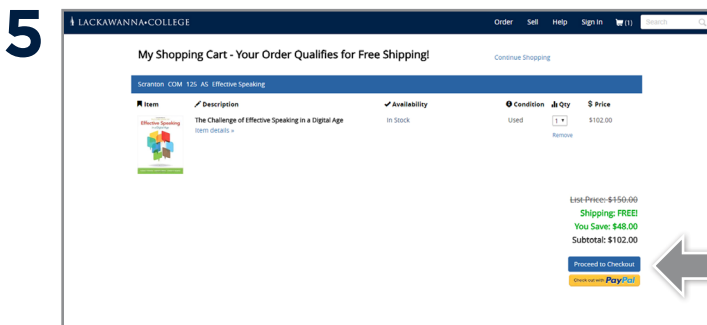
5

LACKAWANNA•COLLEGE

Order Sell Help Sign In (1) Search

My Shopping Cart - Your Order Qualifies for Free Shipping!

Continue Shopping

Scranton COM 125 AS Effective Speaking

| Item | Description | Availability | Condition | Qty | Price |
|---|---|---|---|---|---|
| Effective Speaking | The Challenge of Effective Speaking in a Digital Age Item details » | In Stock | Used | 1 Remove | $102.00 |

~~List Price: $150.00~~
Shipping: FREE!
You Save: $48.00
Subtotal: $102.00

Proceed to Checkout

Check out with PayPal